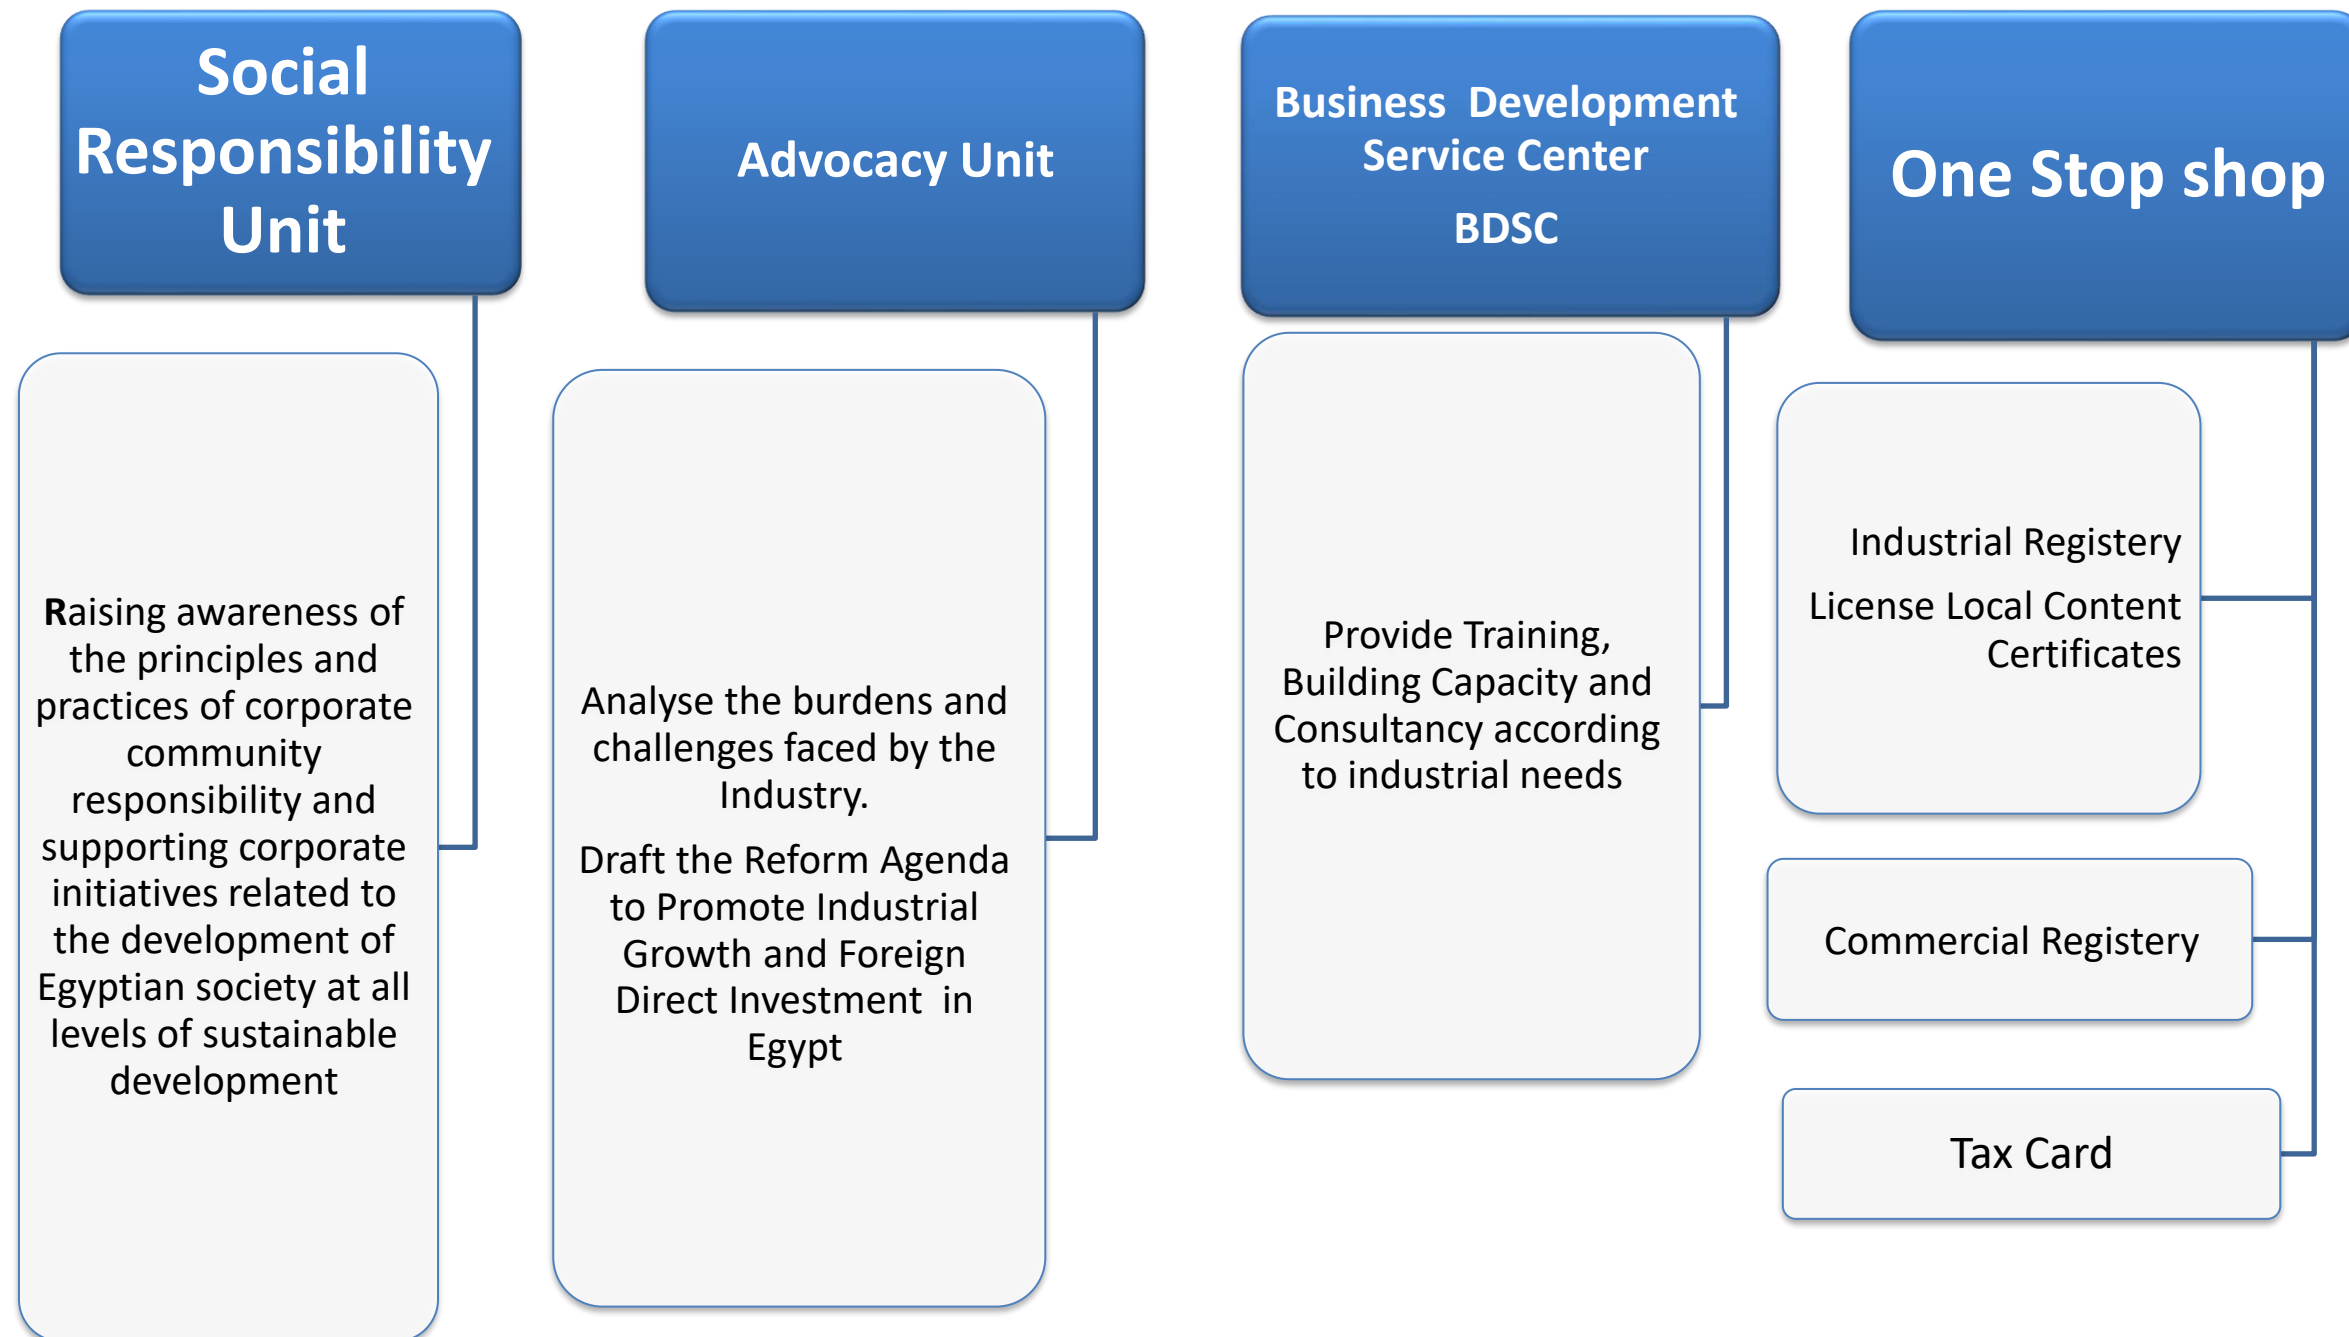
Social Responsibility Unit

Raising awareness of the principles and practices of corporate community responsibility and supporting corporate initiatives related to the development of Egyptian society at all levels of sustainable development

Advocacy Unit

Analyse the burdens and challenges faced by the Industry.

Draft the Reform Agenda to Promote Industrial Growth and Foreign Direct Investment in Egypt

Business Development Service Center

BDSC

Provide Training, Building Capacity and Consultancy according to industrial needs

One Stop shop

Industrial Registery

License Local Content Certificates

Commercial Registery

Tax Card